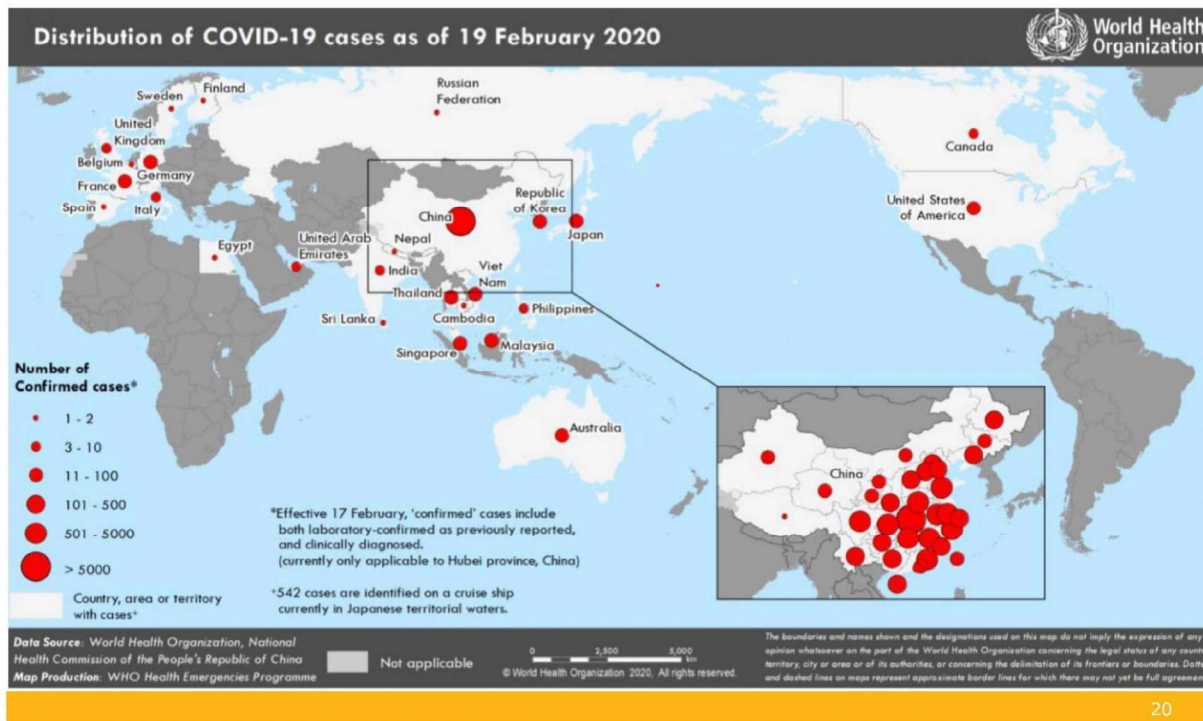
Distribution of COVID-19 cases as of 19 February 2020

World Health Organization

Russian Federation

Sweden Finland

United Kingdom

Belgium

Germany

France

Spain

Italy

Egypt

United Arab Emirates

Nepal

India

China

Republic of Korea

Japan

Viet Nam

Thailand

Cambodia

Philippines

Sri Lanka

Singapore

Malaysia

Australia

Canada

United States of America

China

Number of Confirmed cases*

1 - 2

3 - 10

11 - 100

101 - 500

501 - 5000

> 5000

Country, area or territory with cases+

*Effective 17 February, 'confirmed' cases include both laboratory-confirmed as previously reported, and clinically diagnosed. (currently only applicable to Hubei province, China)

+542 cases are identified on a cruise ship currently in Japanese territorial waters.

Data Source: World Health Organization, National Health Commission of the People's Republic of China
Map Production: WHO Health Emergencies Programme

Not applicable

0 2,500 5,000 km

© World Health Organization 2020, All rights reserved.

The boundaries and names shown and the designations used on this map do not imply the expression of any opinion whatsoever on the part of the World Health Organization concerning the legal status of any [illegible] territory, city or area or of its authorities, or concerning the delimitation of its frontiers or boundaries. Dotted and dashed lines on maps represent approximate border lines for which there may not yet be full agreement.

20